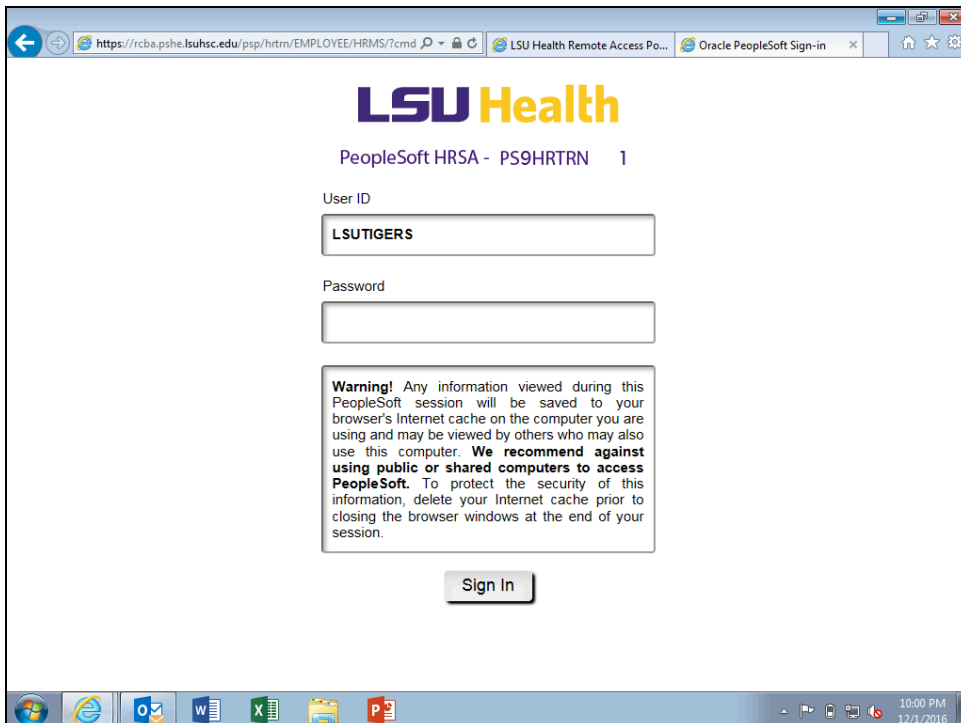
https://rcba.pshe.lsuhsc.edu/psp/hrtrn/EMPLOYEE/HRMS/?cmd

LSU Health Remote Access Po...

Oracle PeopleSoft Sign-in

LSU Health

PeopleSoft HRSA - PS9HRTRN 1

User ID

LSUTIGERS

Password

**Warning!** Any information viewed during this PeopleSoft session will be saved to your browser's Internet cache on the computer you are using and may be viewed by others who may also use this computer. **We recommend against using public or shared computers to access PeopleSoft.** To protect the security of this information, delete your Internet cache prior to closing the browser windows at the end of your session.

Sign In

10:00 PM
12/1/2016